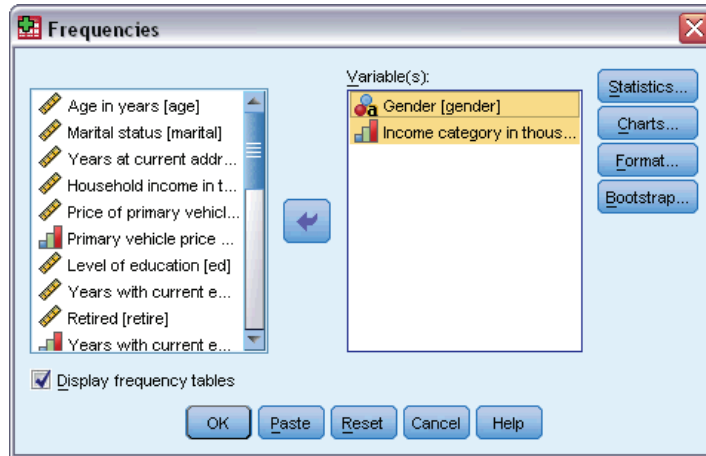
Frequencies

Age in years [age]
Marital status [marital]
Years at current addr...
Household income in t...
Price of primary vehicl...
Primary vehicle price ...
Level of education [ed]
Years with current e...
Retired [retire]
Years with current e...

Variable(s):
Gender [gender]
Income category in thous...

Statistics...
Charts...
Format...
Bootstrap...

Display frequency tables

OK
Paste
Reset
Cancel
Help